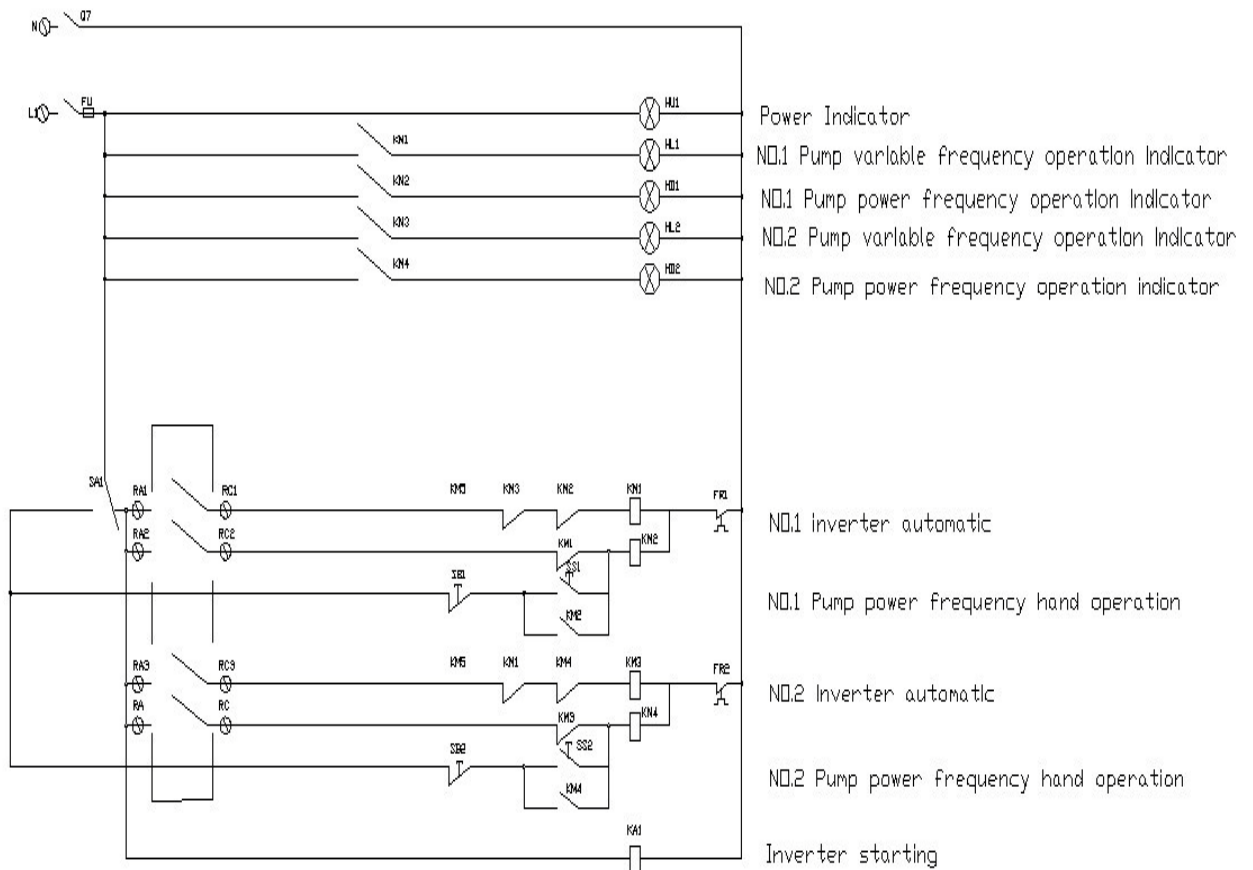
N
Q7
L
FU
HU1
Power Indicator
KN1
HL1
N0.1 Pump varlable frequency operatlon Indlcator
KN2
HD1
N0.1 Pump power frequency operatlon Indlcator
KN3
HL2
N0.2 Pump varlable frequency operatlon Indlcator
KN4
HD2
N0.2 Pump power frequency operation indicator
SA1
RA1
RC1
KM0
KN3
KN2
KN1
FR1
N0.1 inverter automatic
RA2
RC2
KM1
KN2
SS1
SB1
N0.1 Pump power frequency hand operation
KM2
RA3
RC3
KM5
KN1
KM4
KM3
FR2
N0.2 Inverter automatlc
RA
RC
KM3
KN4
SS2
SB2
N0.2 Pump power frequency hand operation
KM4
KA1
Inverter starting